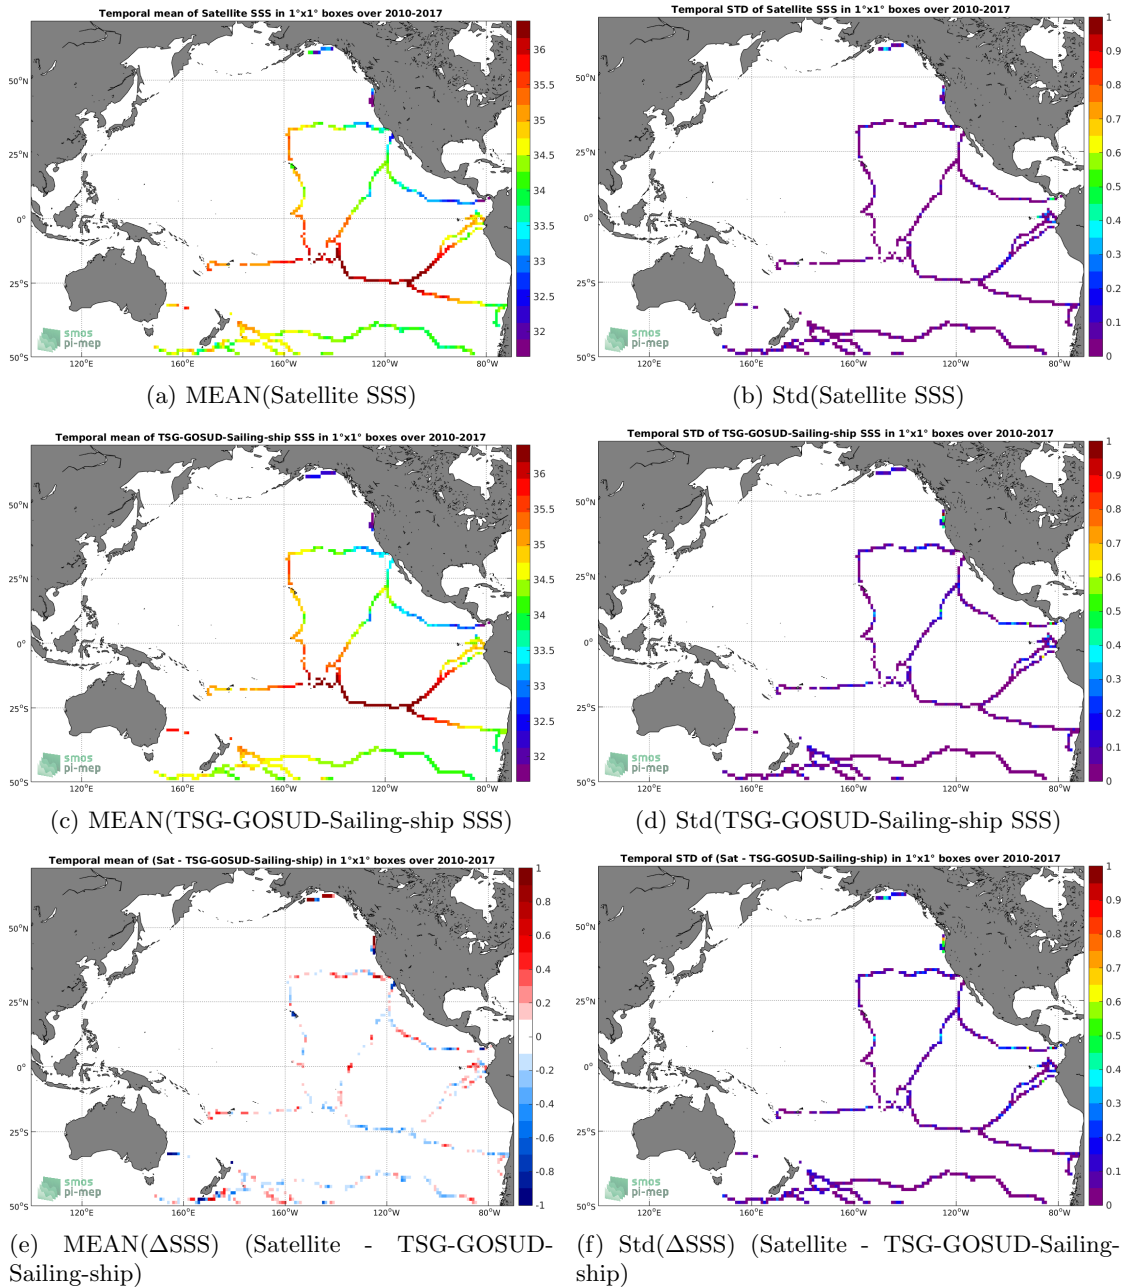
Temporal mean of Satellite SSS in 1°x1° boxes over 2010-2017

50°N
25°N
0°
25°S
50°S
120°E
160°E
160°W
120°W
80°W

36
35.5
35
34.5
34
33.5
33
32.5
32

smos
pi-mep

(a) MEAN(Satellite SSS)

Temporal STD of Satellite SSS in 1°x1° boxes over 2010-2017

50°N
25°N
0°
25°S
50°S
120°E
160°E
160°W
120°W
80°W

1
0.9
0.8
0.7
0.6
0.5
0.4
0.3
0.2
0.1
0

smos
pi-mep

(b) Std(Satellite SSS)

Temporal mean of TSG-GOSUD-Sailing-ship SSS in 1°x1° boxes over 2010-2017

50°N
25°N
0°
25°S
50°S
120°E
160°E
160°W
120°W
80°W

36
35.5
35
34.5
34
33.5
33
32.5
32

smos
pi-mep

(c) MEAN(TSG-GOSUD-Sailing-ship SSS)

Temporal STD of TSG-GOSUD-Sailing-ship SSS in 1°x1° boxes over 2010-2017

50°N
25°N
0°
25°S
50°S
120°E
160°E
160°W
120°W
80°W

1
0.9
0.8
0.7
0.6
0.5
0.4
0.3
0.2
0.1
0

smos
pi-mep

(d) Std(TSG-GOSUD-Sailing-ship SSS)

Temporal mean of (Sat - TSG-GOSUD-Sailing-ship) in 1°x1° boxes over 2010-2017

50°N
25°N
0°
25°S
50°S
120°E
160°E
160°W
120°W
80°W

1
0.8
0.6
0.4
0.2
0
-0.2
-0.4
-0.6
-0.8
-1

smos
pi-mep

(e) MEAN($\Delta$SSS) (Satellite - TSG-GOSUD-Sailing-ship)

Temporal STD of (Sat - TSG-GOSUD-Sailing-ship) in 1°x1° boxes over 2010-2017

50°N
25°N
0°
25°S
50°S
120°E
160°E
160°W
120°W
80°W

1
0.9
0.8
0.7
0.6
0.5
0.4
0.3
0.2
0.1
0

smos
pi-mep

(f) Std($\Delta$SSS) (Satellite - TSG-GOSUD-Sailing-ship)